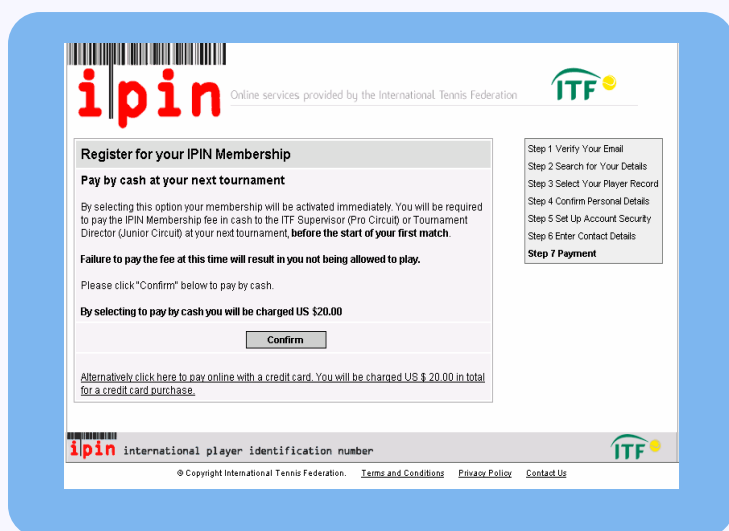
ipin Online services provided by the International Tennis Federation ITF

Register for your IPIN Membership

Pay by cash at your next tournament

By selecting this option your membership will be activated immediately. You will be required to pay the IPIN Membership fee in cash to the ITF Supervisor (Pro Circuit) or Tournament Director (Junior Circuit) at your next tournament, **before the start of your first match**.

**Failure to pay the fee at this time will result in you not being allowed to play.**

Please click "Confirm" below to pay by cash.

**By selecting to pay by cash you will be charged US $20.00**

Confirm

Alternatively click here to pay online with a credit card. You will be charged US $ 20.00 in total for a credit card purchase.

Step 1 Verify Your Email
Step 2 Search for Your Details
Step 3 Select Your Player Record
Step 4 Confirm Personal Details
Step 5 Set Up Account Security
Step 6 Enter Contact Details
**Step 7 Payment**

ipin international player identification number ITF

© Copyright International Tennis Federation. Terms and Conditions Privacy Policy Contact Us